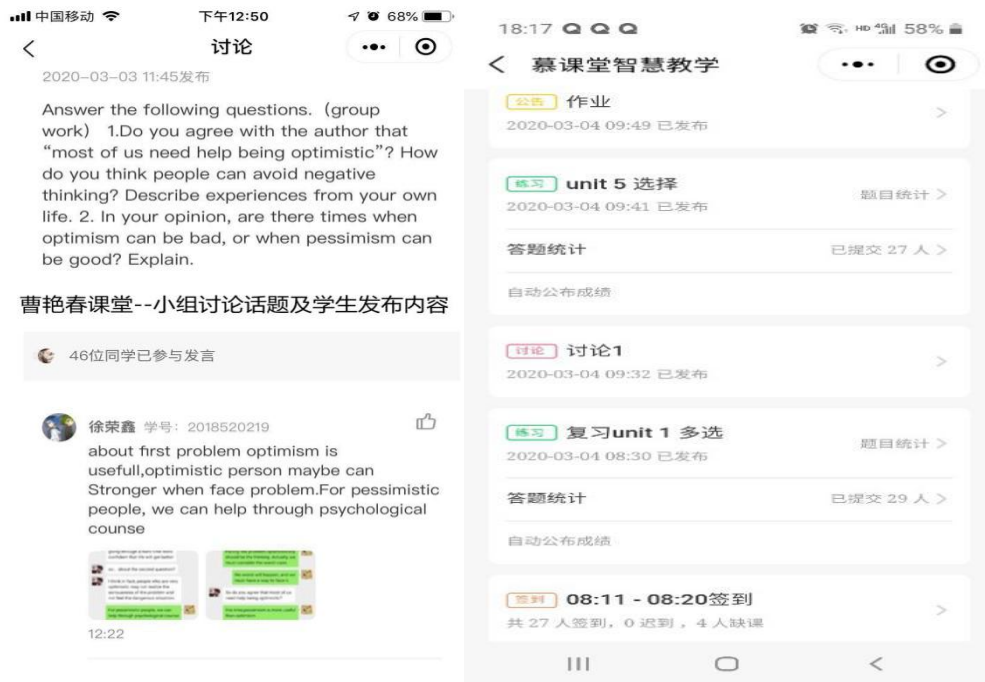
中国移动 下午12:50 68%

<
讨论

2020-03-03 11:45发布

Answer the following questions.（group work） 1.Do you agree with the author that “most of us need help being optimistic”? How do you think people can avoid negative thinking? Describe experiences from your own life. 2. In your opinion, are there times when optimism can be bad, or when pessimism can be good? Explain.

曹艳春课堂--小组讨论话题及学生发布内容

46位同学已参与发言

徐荣鑫 学号：2018520219
about first problem optimism is usefull,optimistic person maybe can Stronger when face problem.For pessimistic people, we can help through psychological counse

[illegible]

12:22

18:17 58%

< 慕课堂智慧教学

公告 作业
2020-03-04 09:49 已发布

练习 unit 5 选择
2020-03-04 09:41 已发布
题目统计 >
答题统计
已提交 27 人 >
自动公布成绩

讨论 讨论1
2020-03-04 09:32 已发布

练习 复习unit 1 多选
2020-03-04 08:30 已发布
题目统计 >
答题统计
已提交 29 人 >
自动公布成绩

签到 08:11 - 08:20签到
共 27 人签到，0 迟到，4 人缺课